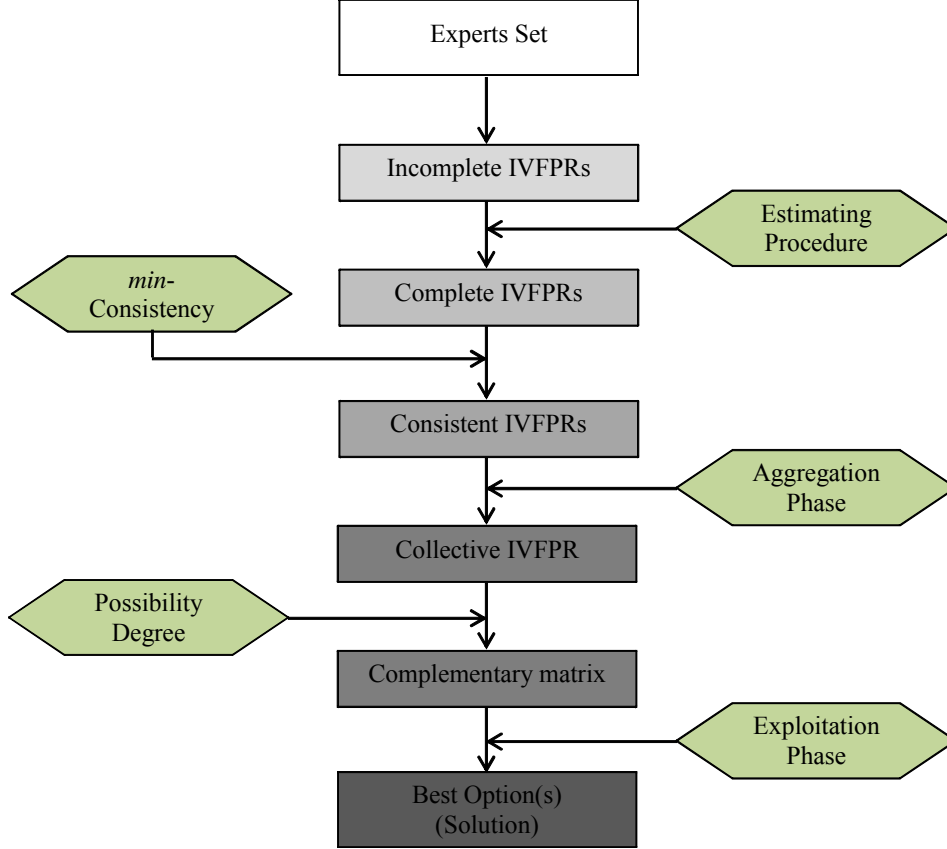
Experts Set

Incomplete IVFPRs

Estimating Procedure

*min*-Consistency

Complete IVFPRs

Consistent IVFPRs

Aggregation Phase

Collective IVFPR

Possibility Degree

Complementary matrix

Exploitation Phase

Best Option(s) (Solution)